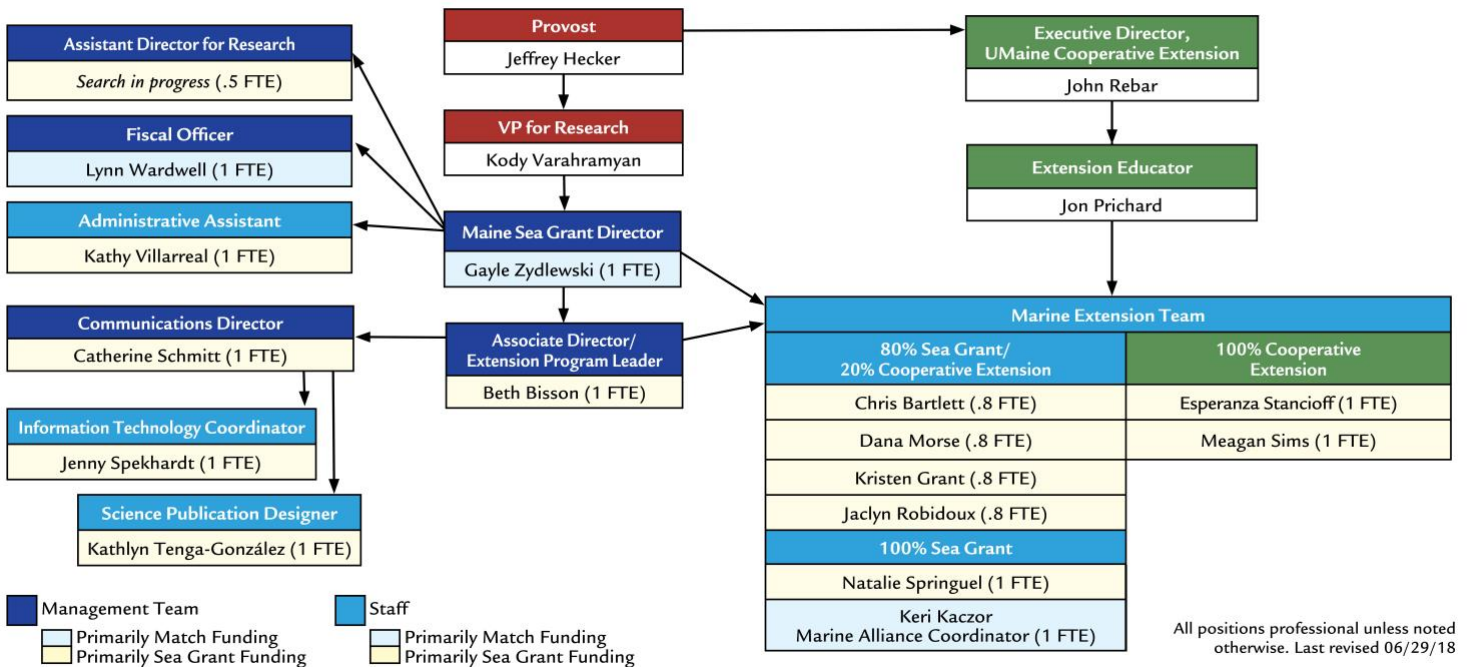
Provost
Jeffrey Hecker

VP for Research
Kody Varahramyan

Maine Sea Grant Director
Gayle Zydlewski (1 FTE)

Associate Director/ Extension Program Leader
Beth Bisson (1 FTE)

Executive Director, UMaine Cooperative Extension
John Rebar

Extension Educator
Jon Prichard

Assistant Director for Research
*Search in progress* (.5 FTE)

Fiscal Officer
Lynn Wardwell (1 FTE)

Administrative Assistant
Kathy Villarreal (1 FTE)

Communications Director
Catherine Schmitt (1 FTE)

Information Technology Coordinator
Jenny Spekhardt (1 FTE)

Science Publication Designer
Kathlyn Tenga-González (1 FTE)

Marine Extension Team

| 80% Sea Grant/ 20% Cooperative Extension | 100% Cooperative Extension |
|---|---|
| Chris Bartlett (.8 FTE) | Esperanza Stancioff (1 FTE) |
| Dana Morse (.8 FTE) | Meagan Sims (1 FTE) |
| Kristen Grant (.8 FTE) | |
| Jaclyn Robidoux (.8 FTE) | |

100% Sea Grant
Natalie Springuel (1 FTE)
Keri Kaczor
Marine Alliance Coordinator (1 FTE)

Management Team
Primarily Match Funding
Primarily Sea Grant Funding

Staff
Primarily Match Funding
Primarily Sea Grant Funding

All positions professional unless noted otherwise. Last revised 06/29/18